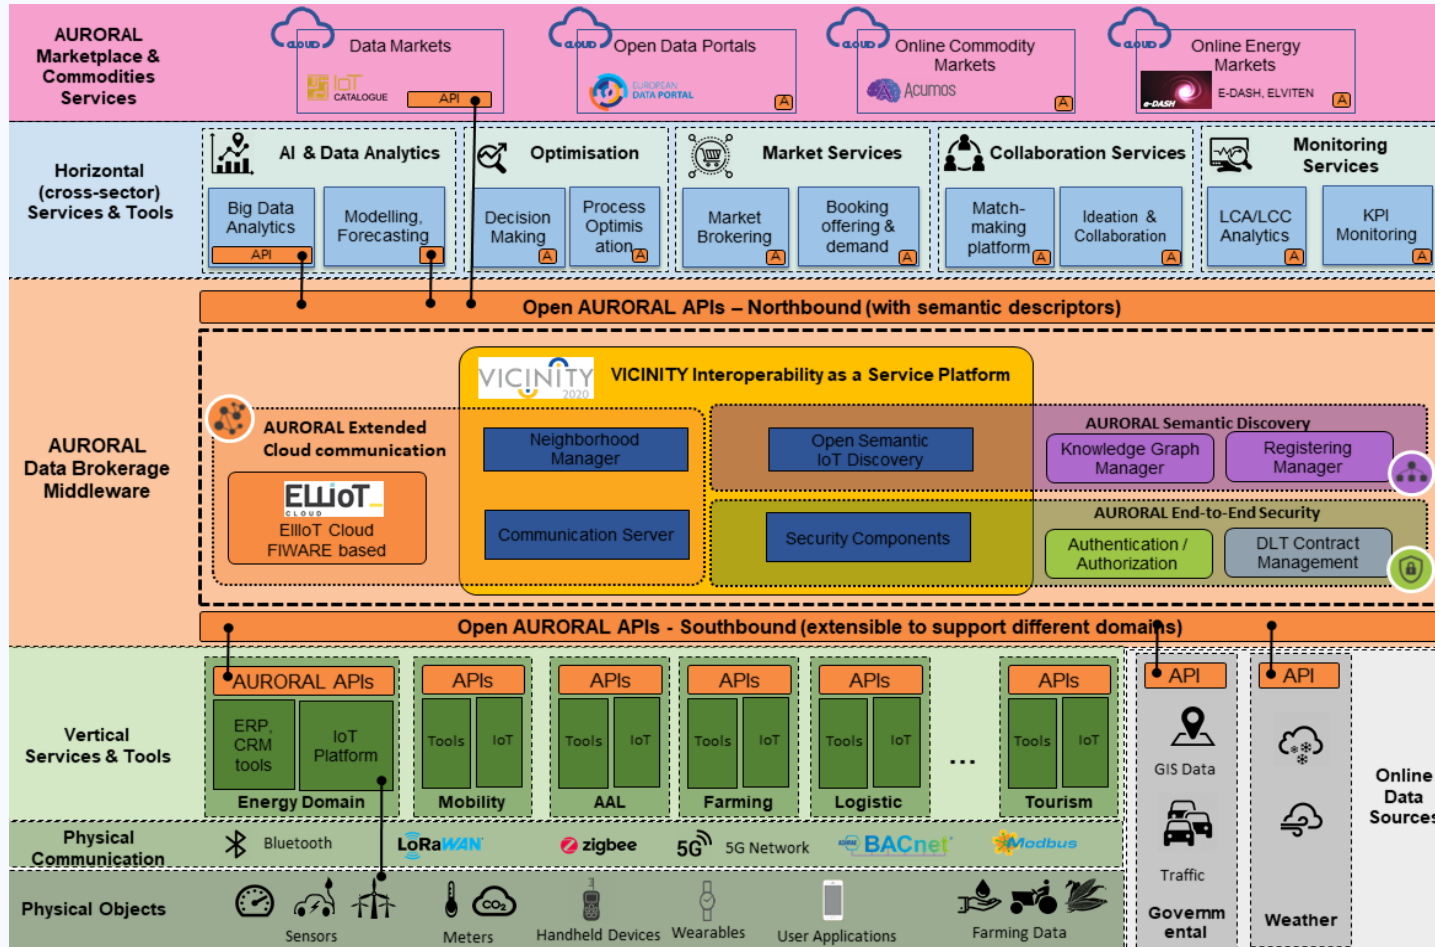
AURORAL Marketplace & Commodities Services

CLOUD Data Markets
IoT CATALOGUE
API

CLOUD Open Data Portals
EUROPEAN DATA PORTAL
A

CLOUD Online Commodity Markets
Acumos
A

CLOUD Online Energy Markets
e-DASH
E-DASH, ELVITEN
A

Horizontal (cross-sector) Services & Tools

AI & Data Analytics
Big Data Analytics
API
Modelling, Forecasting

Optimisation
Decision Making
A
Process Optimisation
A

Market Services
Market Brokering
A
Booking offering & demand
A

Collaboration Services
Match-making platform
A
Ideation & Collaboration
A

Monitoring Services
LCA/LCC Analytics
A
KPI Monitoring
A

Open AURORAL APIs – Northbound (with semantic descriptors)

AURORAL Data Brokerage Middleware

VICINITY 2020
VICINITY Interoperability as a Service Platform

AURORAL Extended Cloud communication
ElIoT CLOUD
ElIoT Cloud FIWARE based

Neighborhood Manager
Communication Server

Open Semantic IoT Discovery
Security Components

AURORAL Semantic Discovery
Knowledge Graph Manager
Registering Manager

AURORAL End-to-End Security
Authentication / Authorization
DLT Contract Management

Open AURORAL APIs - Southbound (extensible to support different domains)

Vertical Services & Tools

AURORAL APIs
ERP, CRM tools
IoT Platform
Energy Domain

APIs
Tools
IoT
Mobility

APIs
Tools
IoT
AAL

APIs
Tools
IoT
Farming

APIs
Tools
IoT
Logistic

...

APIs
Tools
IoT
Tourism

API
GIS Data
Traffic
Governmental

API
Weather

Online Data Sources

Physical Communication
Bluetooth
LoRaWAN
zigbee
5G 5G Network
BACnet
Modbus

Physical Objects
Sensors
$CO_2$
Meters
Handheld Devices
Wearables
User Applications
Farming Data